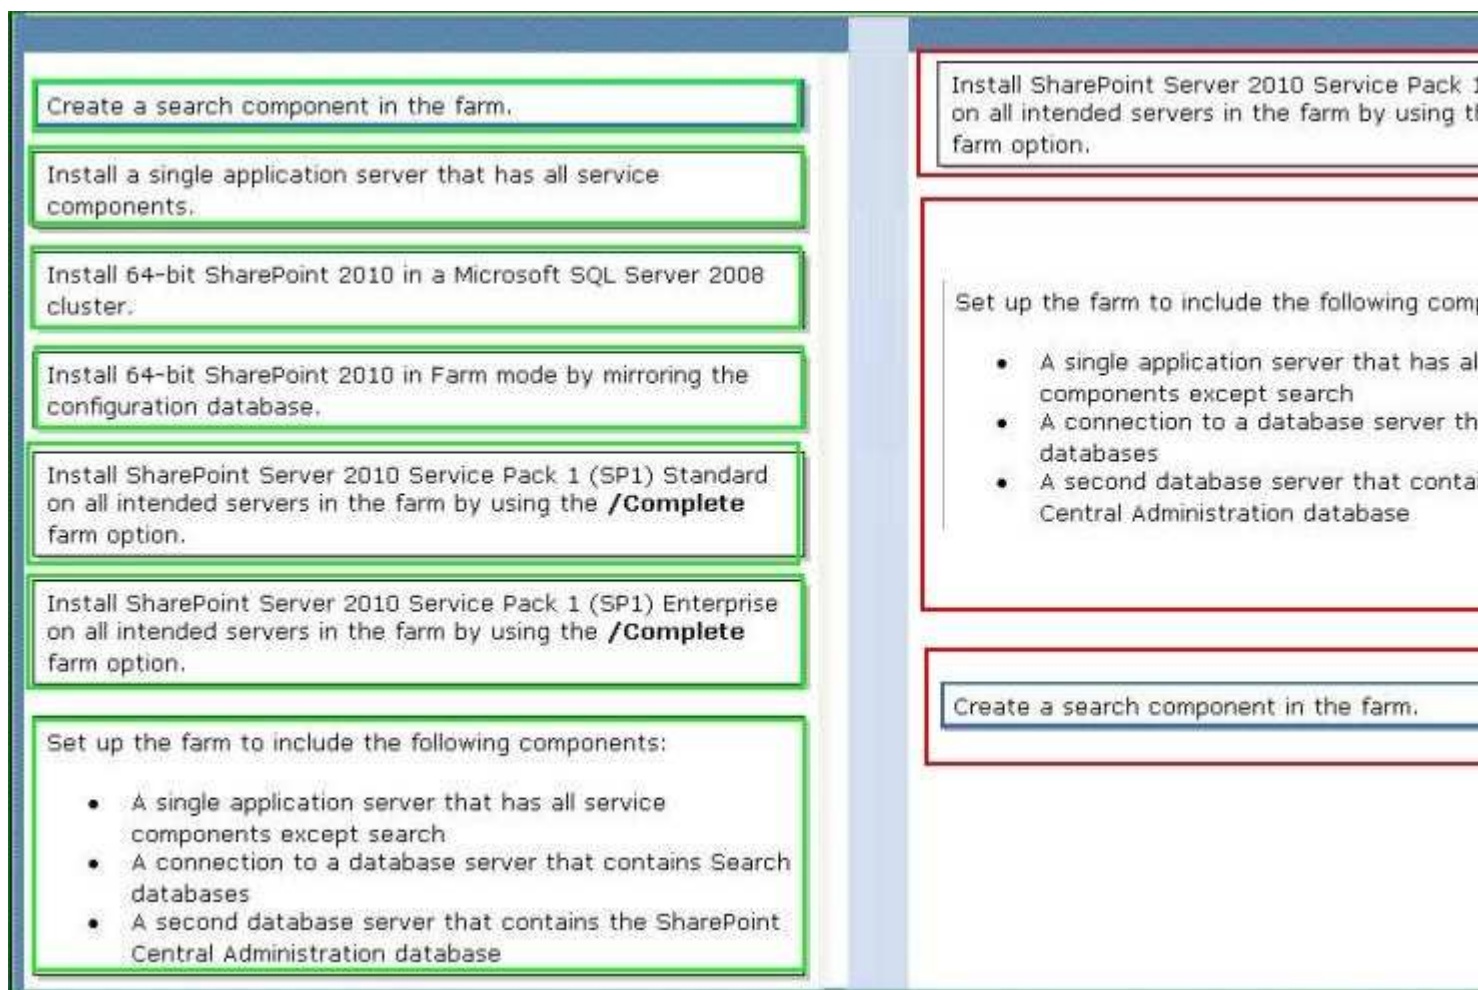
Create a search component in the farm.

Install a single application server that has all service components.

Install 64-bit SharePoint 2010 in a Microsoft SQL Server 2008 cluster.

Install 64-bit SharePoint 2010 in Farm mode by mirroring the configuration database.

Install SharePoint Server 2010 Service Pack 1 (SP1) Standard on all intended servers in the farm by using the **/Complete** farm option.

Install SharePoint Server 2010 Service Pack 1 (SP1) Enterprise on all intended servers in the farm by using the **/Complete** farm option.

Set up the farm to include the following components:

- A single application server that has all service components except search
- A connection to a database server that contains Search databases
- A second database server that contains the SharePoint Central Administration database

Install SharePoint Server 2010 Service Pack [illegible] on all intended servers in the farm by using t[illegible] farm option.

Set up the farm to include the following com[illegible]

- A single application server that has al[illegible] components except search
- A connection to a database server th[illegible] databases
- A second database server that conta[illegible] Central Administration database

Create a search component in the farm.